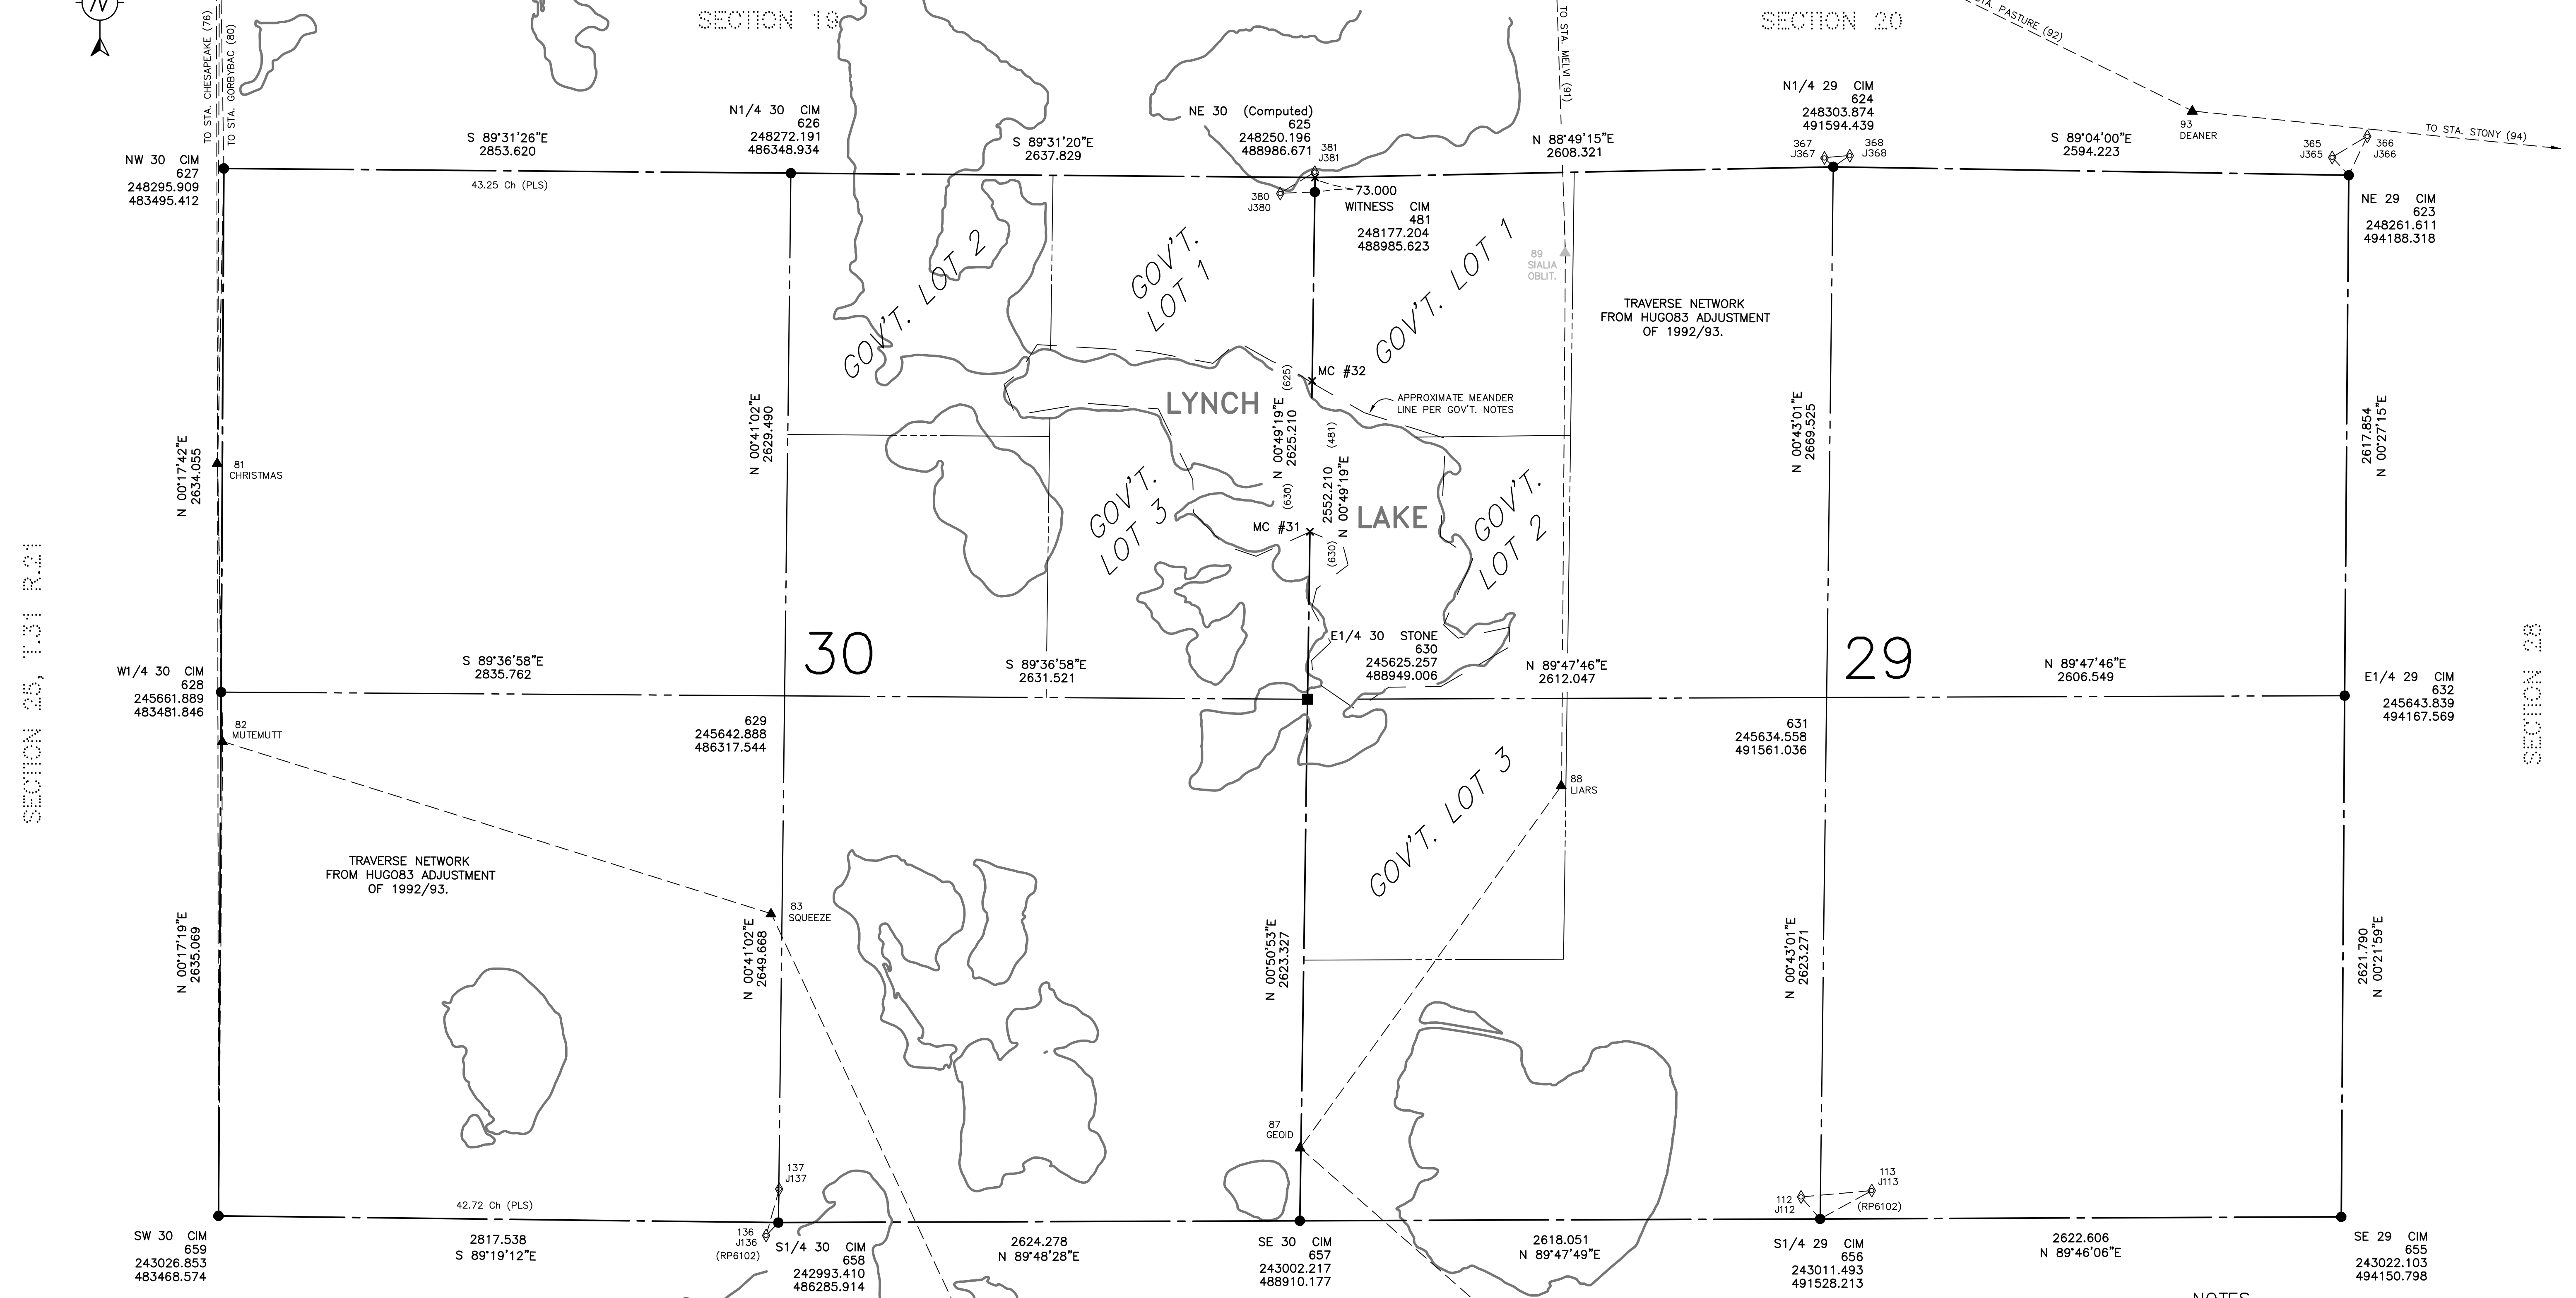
N

TO STA. CHESAPEAKE (76)
TO STA. GORBYBAC (80)

SECTION 19

TO STA. MELVI (91)

SECTION 20

TO STA. PASTURE (92)

N1/4 30 CIM
626
248272.191
486348.934

NE 30 (Computed)
625
248250.196
488986.671

N1/4 29 CIM
624
248303.874
491594.439

93
DEANER

TO STA. STONY (94)

NW 30 CIM
627
248295.909
483495.412

S 89°31'26"E
2853.620

S 89°31'20"E
2637.829

381
J381

N 88°49'15"E
2608.321

367
J367

368
J368

S 89°04'00"E
2594.223

365
J365

366
J366

43.25 Ch (PLS)

380
J380

73.000

WITNESS CIM
481
248177.204
488985.623

NE 29 CIM
623
248261.611
494188.318

GOV'T. LOT 2

GOV'T. LOT 1

GOV'T. LOT 1

89
SIALIA
OBLIT.

TRAVERSE NETWORK
FROM HUG083 ADJUSTMENT
OF 1992/93.

MC #32

(625)

APPROXIMATE MEANDER
LINE PER GOV'T. NOTES

LYNCH

LAKE

N 00°41'02"E
2629.490

N 00°49'19"E
2625.210

(481)

N 00°43'01"E
2669.525

2617.854
N 00°27'15"E

N 00°17'42"E
2634.055

81
CHRISTMAS

(630)

2552.210
N 00°49'19"E

GOV'T. LOT 3

GOV'T. LOT 2

MC #31

(630)

SECTION 25, T.31 R.21

SECTION 28

E1/4 30 STONE
630
245625.257
488949.006

30

29

W1/4 30 CIM
628
245661.889
483481.846

S 89°36'58"E
2835.762

S 89°36'58"E
2631.521

N 89°47'46"E
2612.047

N 89°47'46"E
2606.549

E1/4 29 CIM
632
245643.839
494167.569

82
MUTEMUTT

629
245642.888
486317.544

631
245634.558
491561.036

88
LIARS

GOV'T. LOT 3

TRAVERSE NETWORK
FROM HUG083 ADJUSTMENT
OF 1992/93.

83
SQUEEZE

N 00°17'19"E
2635.069

N 00°41'02"E
2649.668

N 00°50'53"E
2623.327

N 00°43'01"E
2623.271

2621.790
N 00°21'59"E

87
GEOID

137
J137

113
J113

112
J112

(RP6102)

42.72 Ch (PLS)

136
J136
(RP6102)

SW 30 CIM
659
243026.853
483468.574

2817.538
S 89°19'12"E

S1/4 30 CIM
658
242993.410
486285.914

2624.278
N 89°48'28"E

SE 30 CIM
657
243002.217
488910.177

2618.051
N 89°47'49"E

S1/4 29 CIM
656
243011.493
491528.213

2622.606
N 89°46'06"E

SE 29 CIM
655
243022.103
494150.798

NOTES